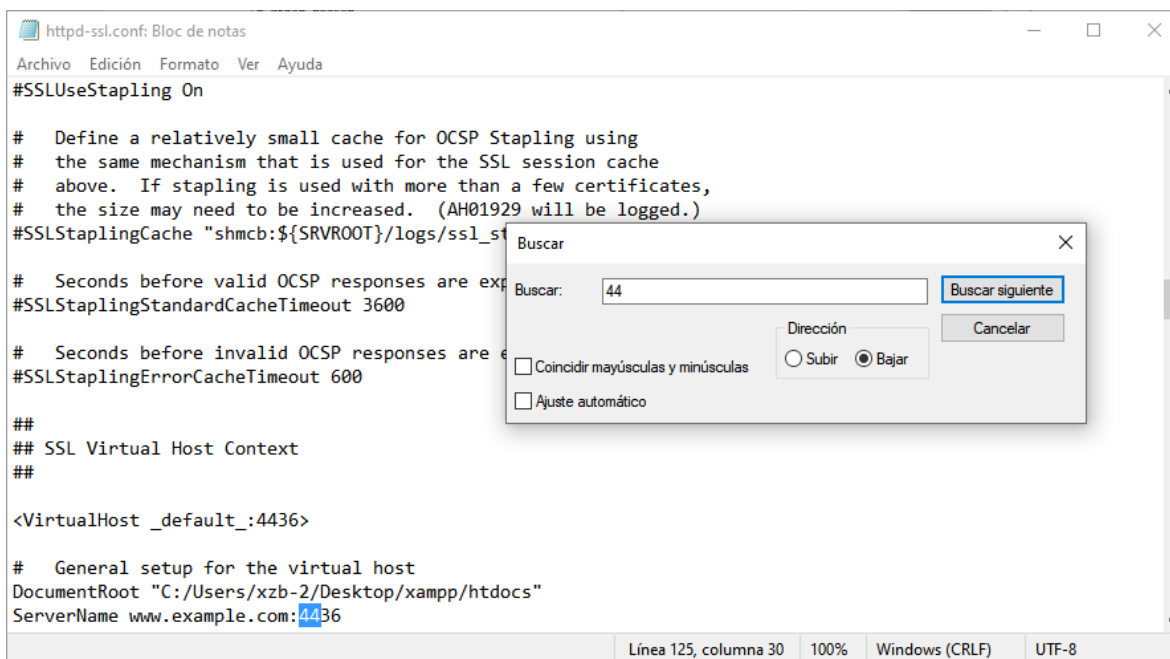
httpd-ssl.conf: Bloc de notas

Archivo Edición Formato Ver Ayuda

#SSLUseStapling On

#   Define a relatively small cache for OCSP Stapling using
#   the same mechanism that is used for the SSL session cache
#   above.  If stapling is used with more than a few certificates,
#   the size may need to be increased.  (AH01929 will be logged.)
#SSLStaplingCache "shmcb:${SRVROOT}/logs/ssl_st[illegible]

#   Seconds before valid OCSP responses are exp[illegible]
#SSLStaplingStandardCacheTimeout 3600

#   Seconds before invalid OCSP responses are e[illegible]
#SSLStaplingErrorCacheTimeout 600

##
## SSL Virtual Host Context
##

<VirtualHost _default_:4436>

#   General setup for the virtual host
DocumentRoot "C:/Users/xzb-2/Desktop/xampp/htdocs"
ServerName www.example.com:4436

Buscar

Buscar: 44

Buscar siguiente

Cancelar

Dirección

Subir Bajar

Coincidir mayúsculas y minúsculas

Ajuste automático

Línea 125, columna 30 100% Windows (CRLF) UTF-8